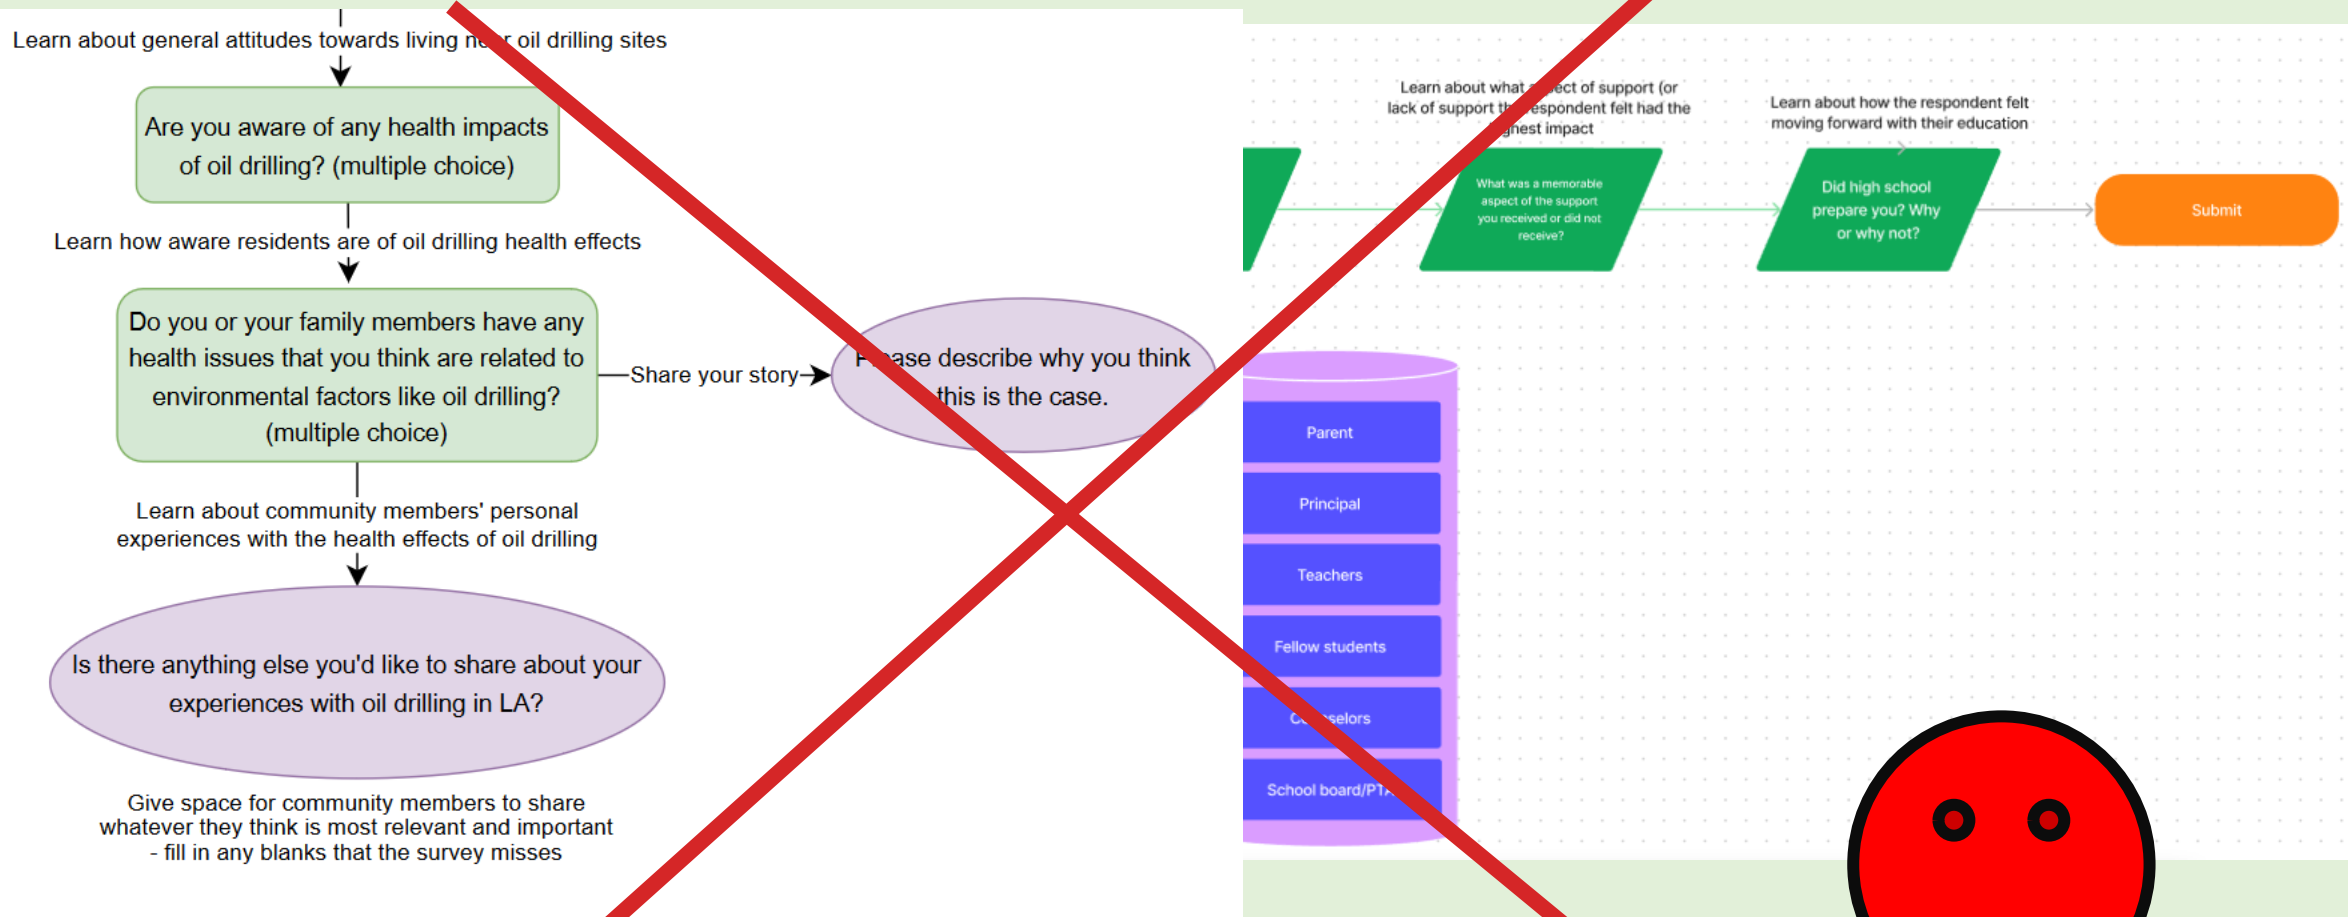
Learn about general attitudes towards living n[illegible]r oil drilling sites

Are you aware of any health impacts of oil drilling? (multiple choice)

Learn how aware residents are of oil drilling health effects

Do you or your family members have any health issues that you think are related to environmental factors like oil drilling? (multiple choice)

Share your story

P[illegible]ase describe why you think this is the case.

Learn about community members' personal experiences with the health effects of oil drilling

Is there anything else you'd like to share about your experiences with oil drilling in LA?

Give space for community members to share whatever they think is most relevant and important - fill in any blanks that the survey misses

Learn about what a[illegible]ect of support (or lack of support th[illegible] respondent felt had the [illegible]hest impact

Learn about how the respondent felt moving forward with their education

What was a memorable aspect of the support you received or did not receive?

Did high school prepare you? Why or why not?

Submit

Parent

Principal

Teachers

Fellow students

C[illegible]selors

School board/PT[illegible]